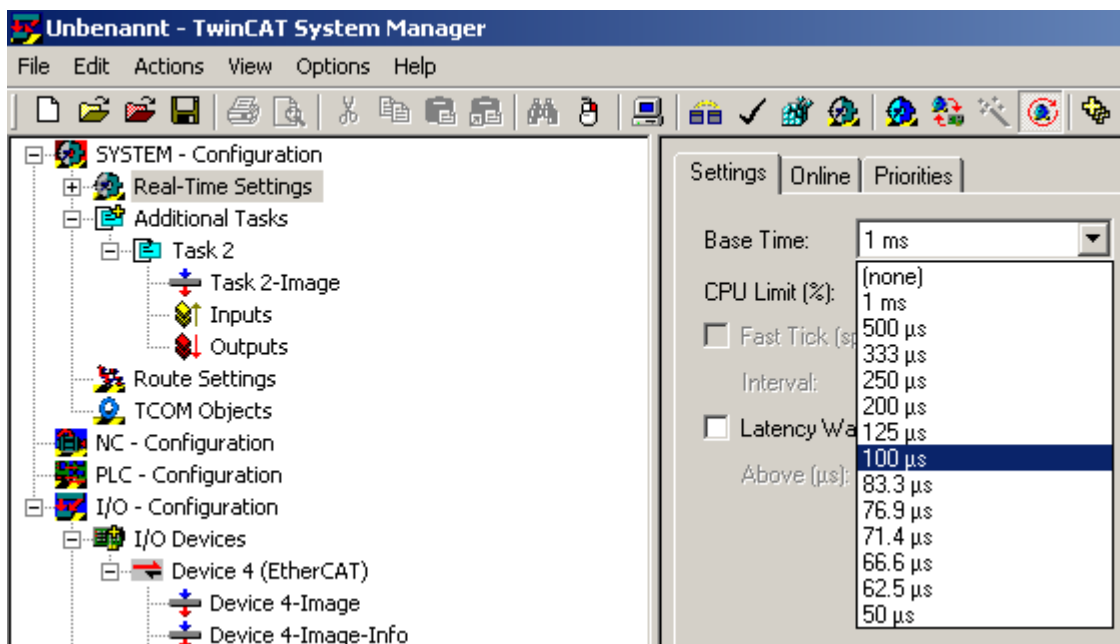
Unbenannt - TwinCAT System Manager

File Edit Actions View Options Help

SYSTEM - Configuration
Real-Time Settings
Additional Tasks
Task 2
Task 2-Image
Inputs
Outputs
Route Settings
TCOM Objects
NC - Configuration
PLC - Configuration
I/O - Configuration
I/O Devices
Device 4 (EtherCAT)
Device 4-Image
Device 4-Image-Info

Settings | Online | Priorities

Base Time: 1 ms

CPU Limit (%):

Fast Tick (s

Interval:

Latency Wa

Above (µs):

(none)
1 ms
500 µs
333 µs
250 µs
200 µs
125 µs
100 µs
83.3 µs
76.9 µs
71.4 µs
66.6 µs
62.5 µs
50 µs